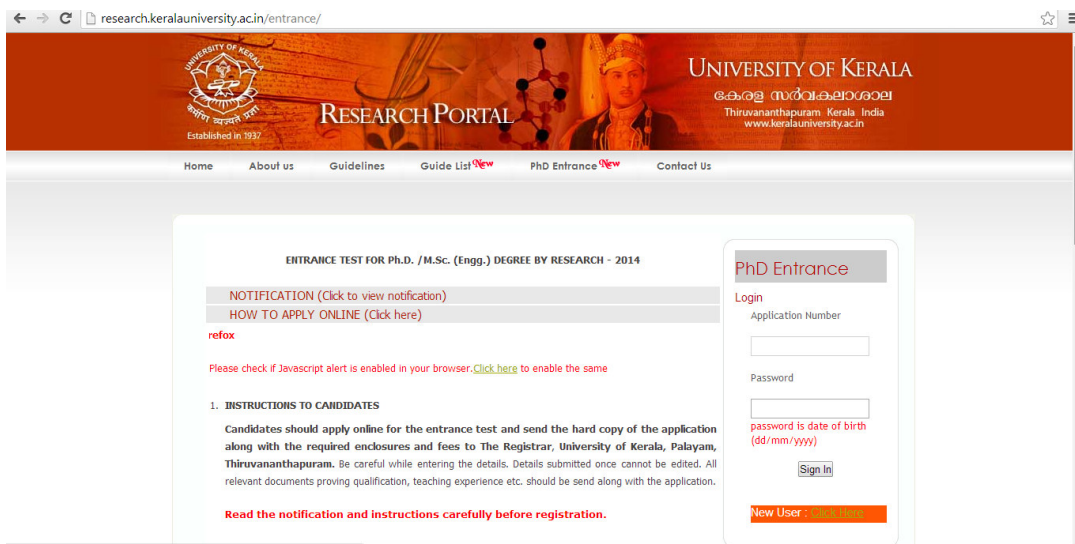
research.keralauniversity.ac.in/entrance/

UNIVERSITY OF KERALA
Established in 1937

RESEARCH PORTAL

UNIVERSITY OF KERALA
കേരള സർവകലാശാല
Thiruvananthapuram Kerala India
www.keralauniversity.ac.in

Home About us Guidelines Guide List New PhD Entrance New Contact Us

ENTRANCE TEST FOR Ph.D. /M.Sc. (Engg.) DEGREE BY RESEARCH - 2014

NOTIFICATION (Click to view notification)
HOW TO APPLY ONLINE (Click here)

refox

Please check if Javascript alert is enabled in your browser.Click here to enable the same

1. INSTRUCTIONS TO CANDIDATES

Candidates should apply online for the entrance test and send the hard copy of the application along with the required enclosures and fees to The Registrar, University of Kerala, Palayam, Thiruvananthapuram. Be careful while entering the details. Details submitted once cannot be edited. All relevant documents proving qualification, teaching experience etc. should be send along with the application.

Read the notification and instructions carefully before registration.

PhD Entrance
Login
Application Number
Password
password is date of birth (dd/mm/yyyy)
Sign In
New User : Click Here